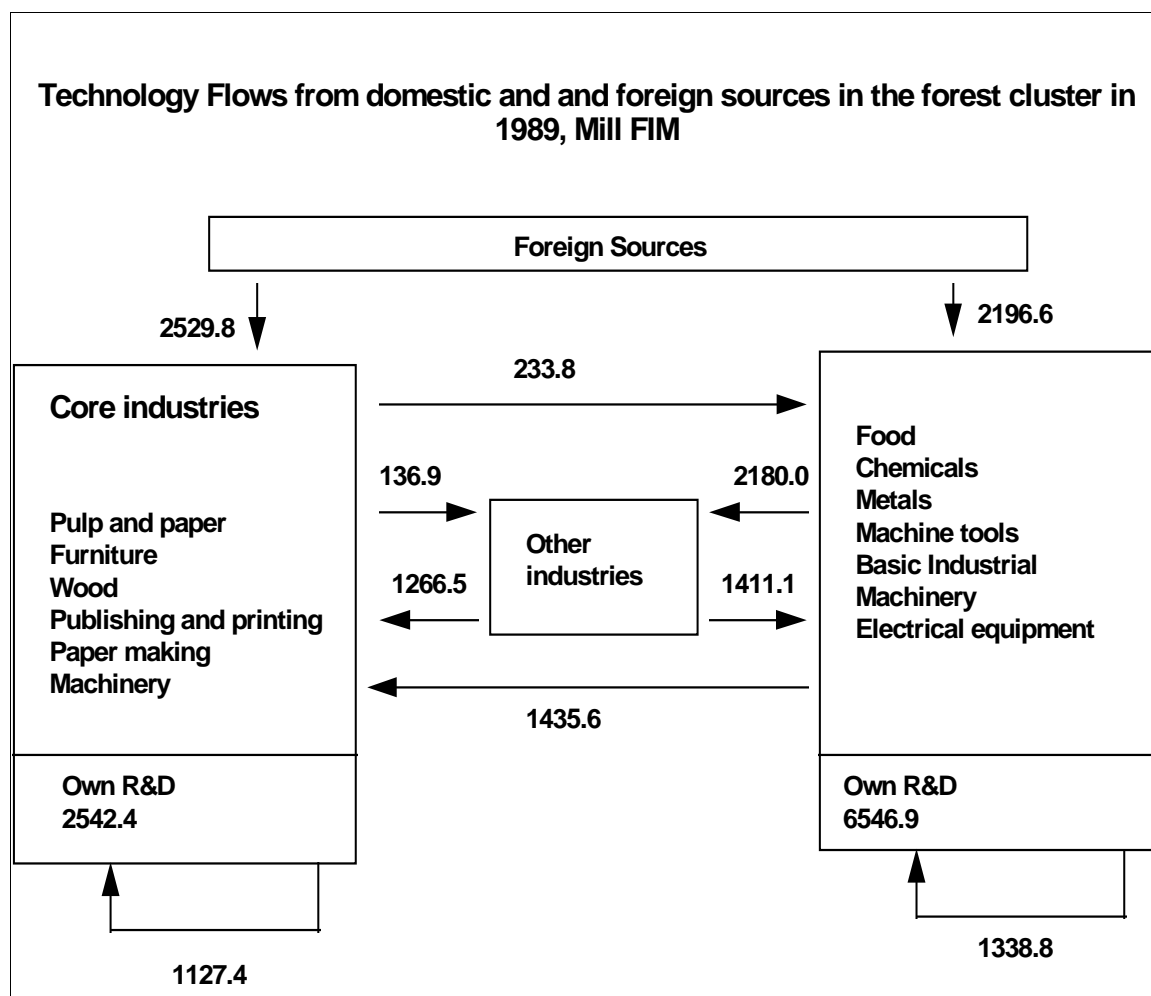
Technology Flows from domestic and and foreign sources in the forest cluster in 1989, Mill FIM

Foreign Sources

2529.8

2196.6

233.8

Core industries

Pulp and paper
Furniture
Wood
Publishing and printing
Paper making
Machinery

136.9

2180.0

Other industries

1266.5

1411.1

Food
Chemicals
Metals
Machine tools
Basic Industrial
Machinery
Electrical equipment

1435.6

Own R&D
2542.4

Own R&D
6546.9

1127.4

1338.8